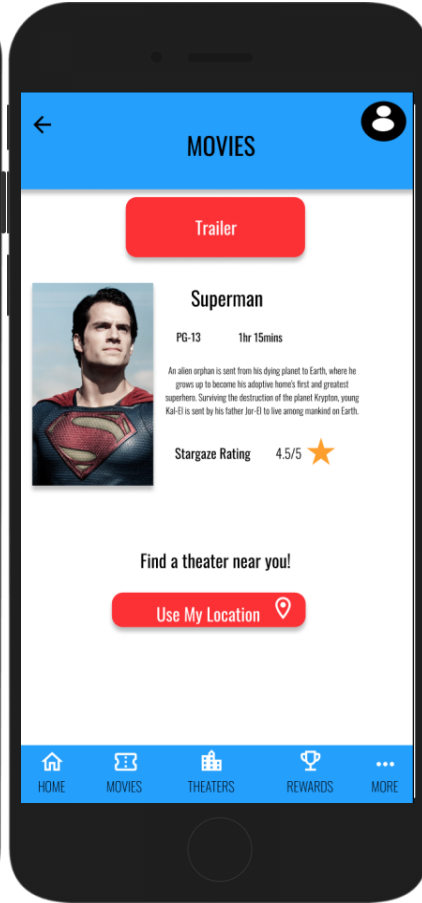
MOVIES

Trailer

Superman

PG-13

1hr 15mins

An alien orphan is sent from his dying planet to Earth, where he grows up to become his adoptive home's first and greatest superhero. Surviving the destruction of the planet Krypton, young Kal-El is sent by his father Jor-El to live among mankind on Earth.

Stargaze Rating

4.5/5

Find a theater near you!

Use My Location

HOME

MOVIES

THEATERS

REWARDS

MORE